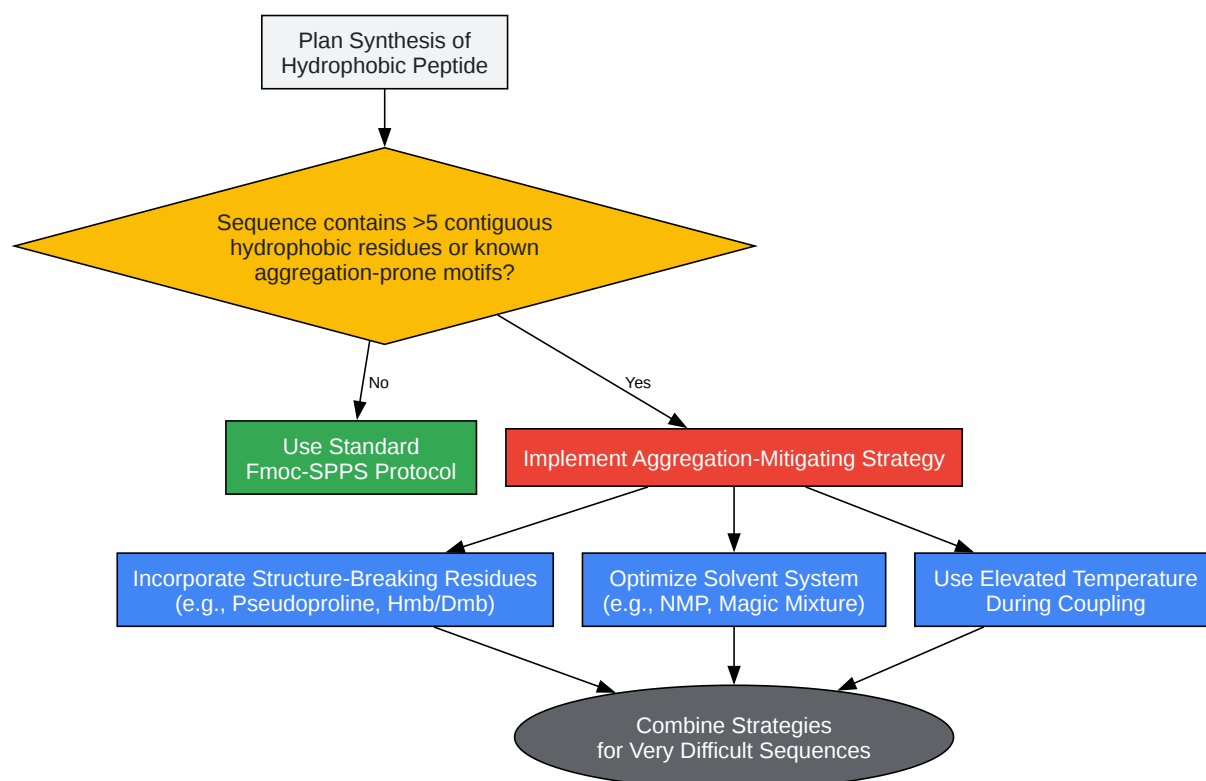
Plan Synthesis of Hydrophobic Peptide

Sequence contains >5 contiguous hydrophobic residues or known aggregation-prone motifs?

No

Yes

Use Standard Fmoc-SPPS Protocol

Implement Aggregation-Mitigating Strategy

Incorporate Structure-Breaking Residues (e.g., Pseudoproline, Hmb/Dmb)

Optimize Solvent System (e.g., NMP, Magic Mixture)

Use Elevated Temperature During Coupling

Combine Strategies for Very Difficult Sequences